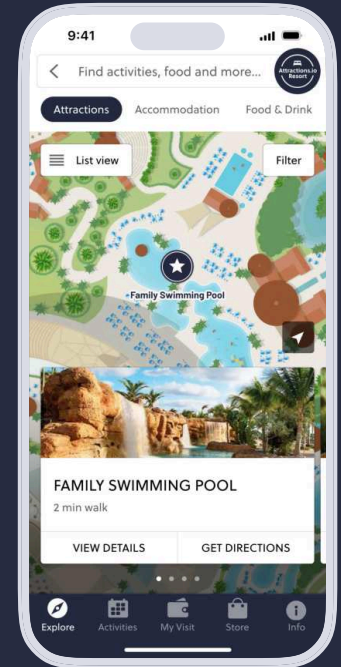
9:41

Find activities, food and more...

Attractions.io Resort

Attractions

Accommodation

Food & Drink

List view

Filter

Family Swimming Pool

FAMILY SWIMMING POOL

2 min walk

VIEW DETAILS

GET DIRECTIONS

Explore

Activities

My Visit

Store

Info